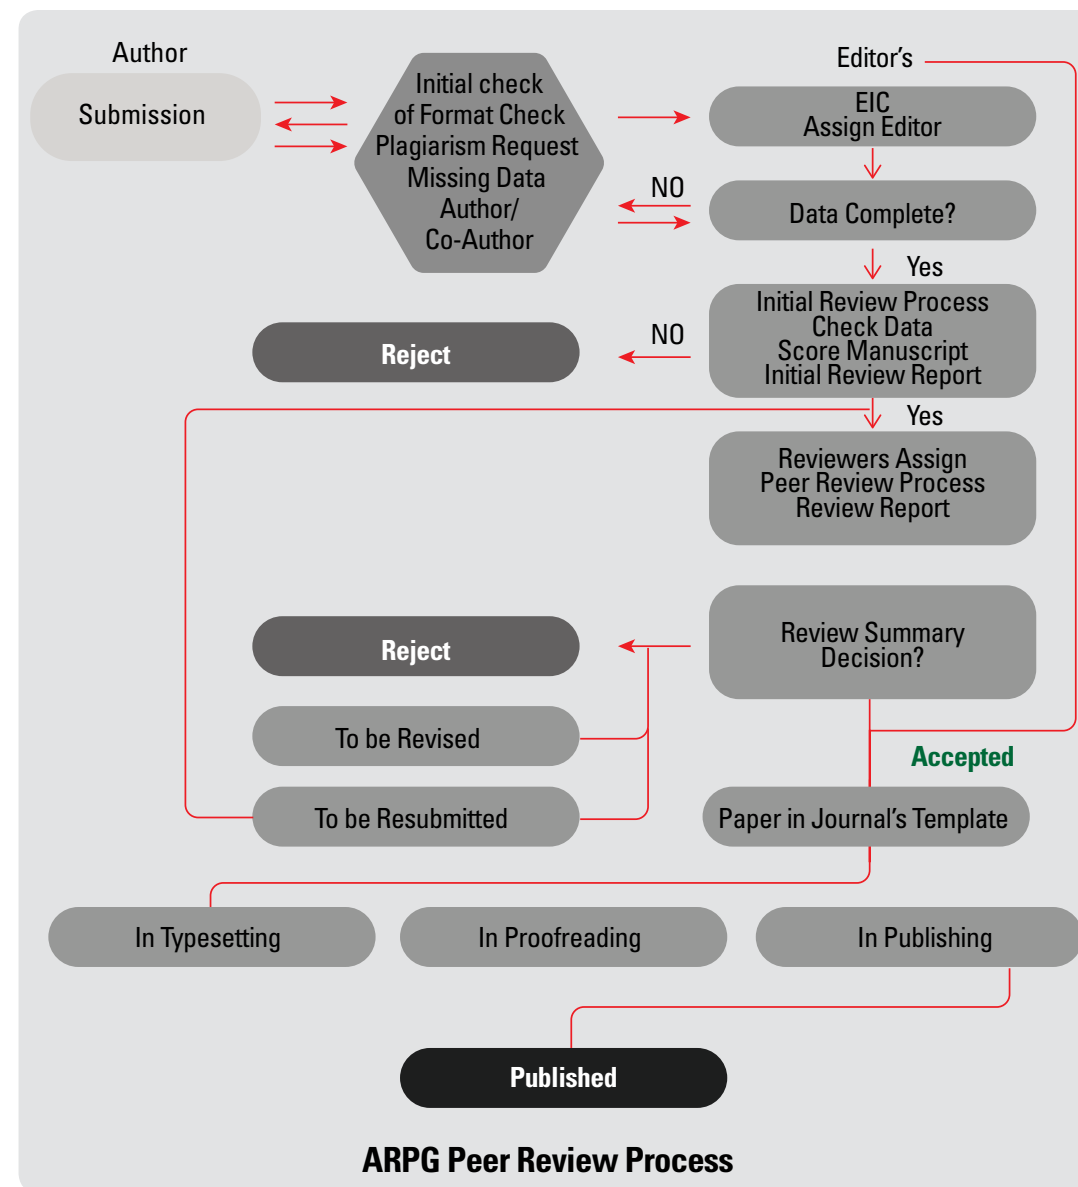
Author

Submission

Initial check of Format Check Plagiarism Request Missing Data Author/ Co-Author

Editor's

EIC Assign Editor

NO

Data Complete?

Yes

Initial Review Process Check Data Score Manuscript Initial Review Report

NO

Reject

Yes

Reviewers Assign Peer Review Process Review Report

Reject

Review Summary Decision?

To be Revised

Accepted

To be Resubmitted

Paper in Journal's Template

In Typesetting

In Proofreading

In Publishing

Published

ARPG Peer Review Process